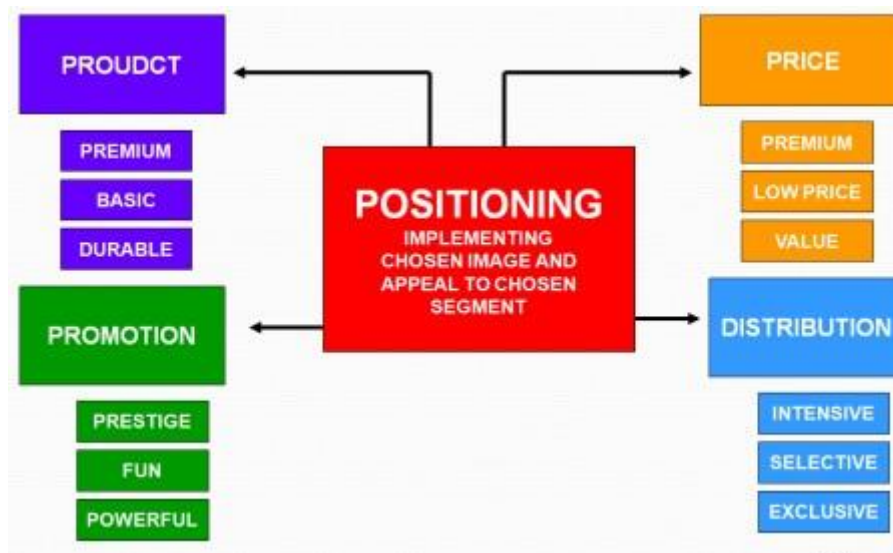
PROUDCT

PREMIUM

BASIC

DURABLE

PRICE

PREMIUM

LOW PRICE

VALUE

POSITIONING

IMPLEMENTING CHOSEN IMAGE AND APPEAL TO CHOSEN SEGMENT

PROMOTION

PRESTIGE

FUN

POWERFUL

DISTRIBUTION

INTENSIVE

SELECTIVE

EXCLUSIVE